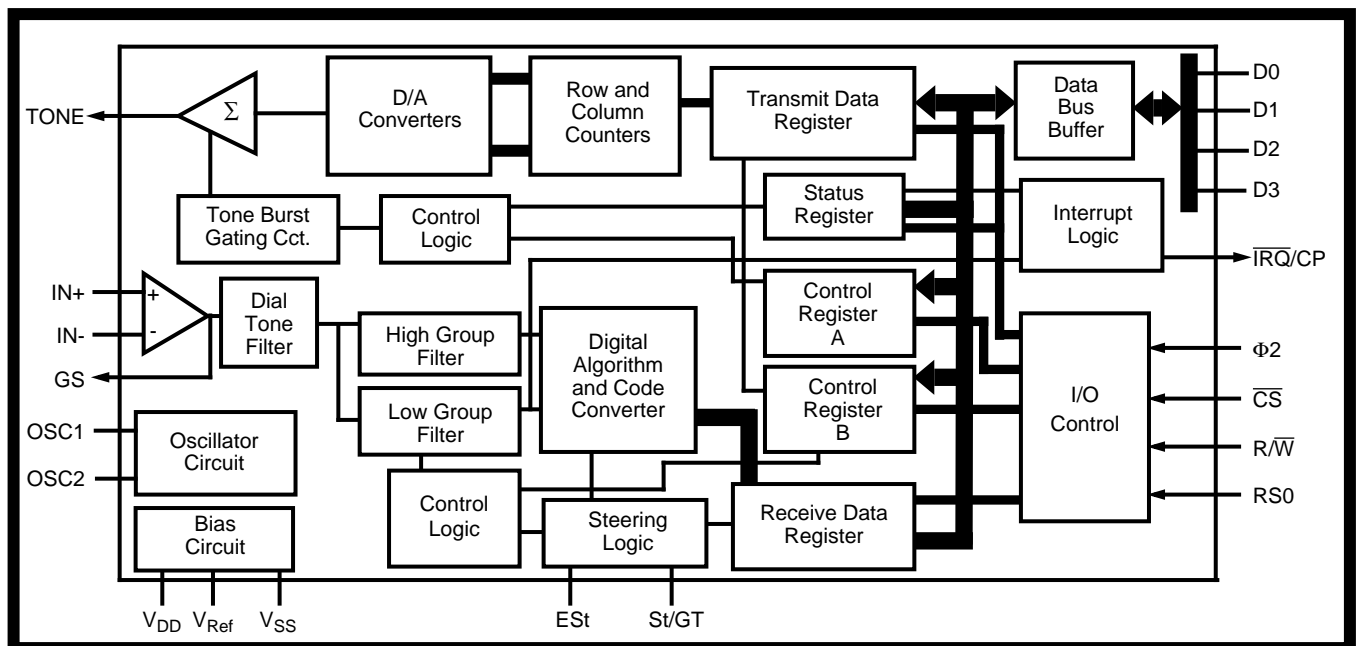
TONE
$\Sigma$
D/A Converters
Row and Column Counters
Transmit Data Register
Data Bus Buffer
D0
D1
D2
D3
Tone Burst Gating Cct.
Control Logic
Status Register
Interrupt Logic
$\overline{IRQ}$/CP
IN+
IN-
+
-
Dial Tone Filter
High Group Filter
Digital Algorithm and Code Converter
Control Register A
$\Phi 2$
GS
Low Group Filter
Control Register B
I/O Control
$\overline{CS}$
OSC1
OSC2
Oscillator Circuit
R/$\overline{W}$
Control Logic
Steering Logic
Receive Data Register
RS0
Bias Circuit
$V_{DD}$
$V_{Ref}$
$V_{SS}$
ESt
St/GT